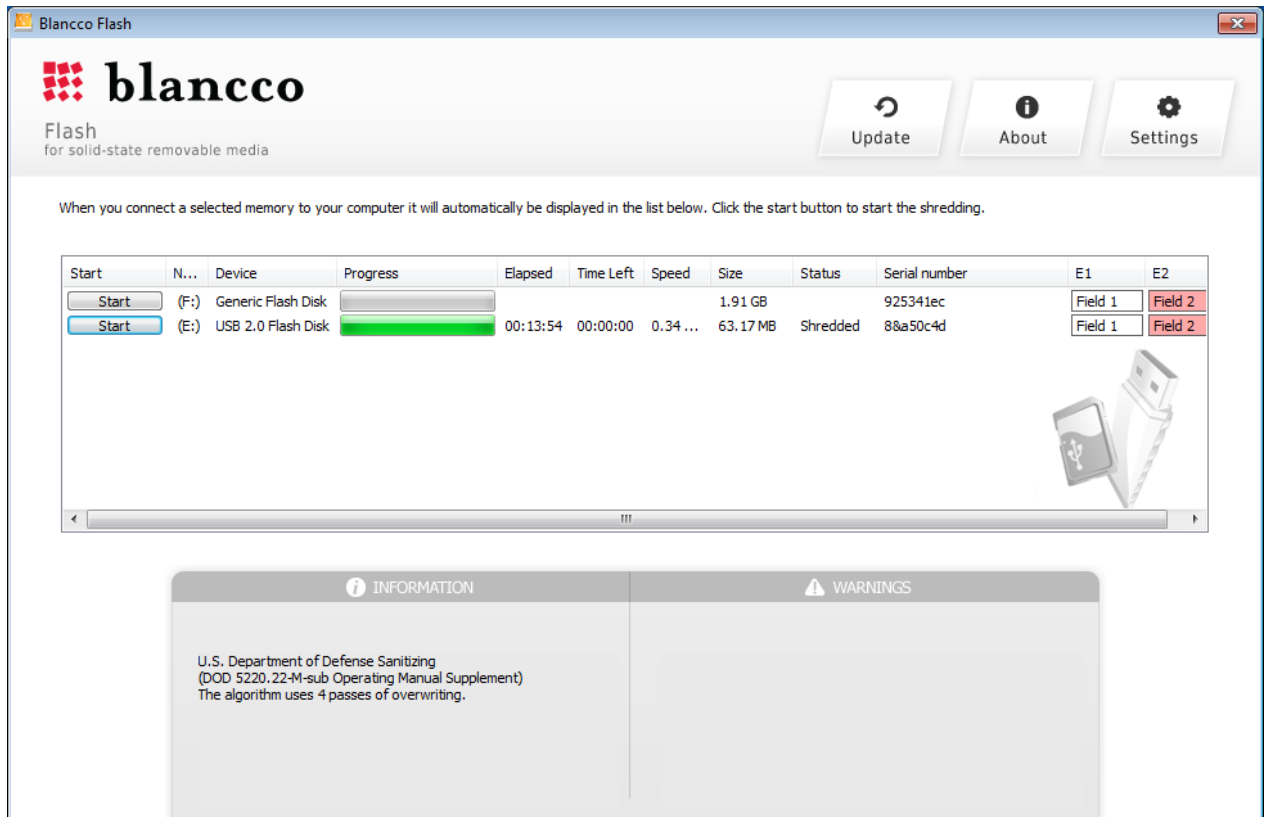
Blancco Flash

blancco

Flash
for solid-state removable media

Update

About

Settings

When you connect a selected memory to your computer it will automatically be displayed in the list below. Click the start button to start the shredding.

| Start | N... | Device | Progress | Elapsed | Time Left | Speed | Size | Status | Serial number | E1 | E2 |
|---|---|---|---|---|---|---|---|---|---|---|---|
| Start | (F:) | Generic Flash Disk | | | | | 1.91 GB | | 925341ec | Field 1 | Field 2 |
| Start | (E:) | USB 2.0 Flash Disk | | 00:13:54 | 00:00:00 | 0.34 ... | 63.17 MB | Shredded | 8&a50c4d | Field 1 | Field 2 |

III

INFORMATION

WARNINGS

U.S. Department of Defense Sanitizing
(DOD 5220.22-M-sub Operating Manual Supplement)
The algorithm uses 4 passes of overwriting.